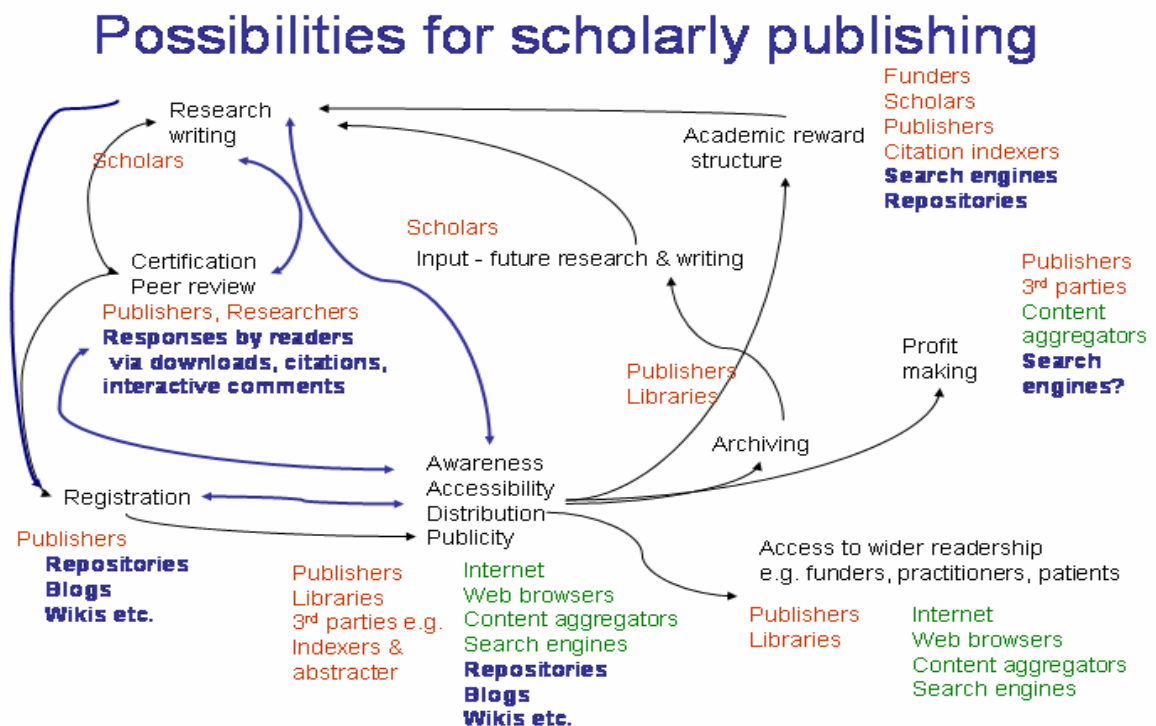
Possibilities for scholarly publishing

Research writing
Scholars

Academic reward structure

Funders
Scholars
Publishers
Citation indexers
Search engines
Repositories

Scholars
Input - future research & writing

Certification
Peer review
Publishers, Researchers
Responses by readers via downloads, citations, interactive comments

Publishers
3$^{rd}$ parties
Content aggregators
Search engines?

Profit making

Publishers
Libraries

Archiving

Awareness
Accessibility
Distribution
Publicity

Registration

Publishers
Repositories
Blogs
Wikis etc.

Publishers
Libraries
3$^{rd}$ parties e.g. Indexers & abstracter

Internet
Web browsers
Content aggregators
Search engines
Repositories
Blogs
Wikis etc.

Access to wider readership e.g. funders, practitioners, patients

Publishers
Libraries

Internet
Web browsers
Content aggregators
Search engines